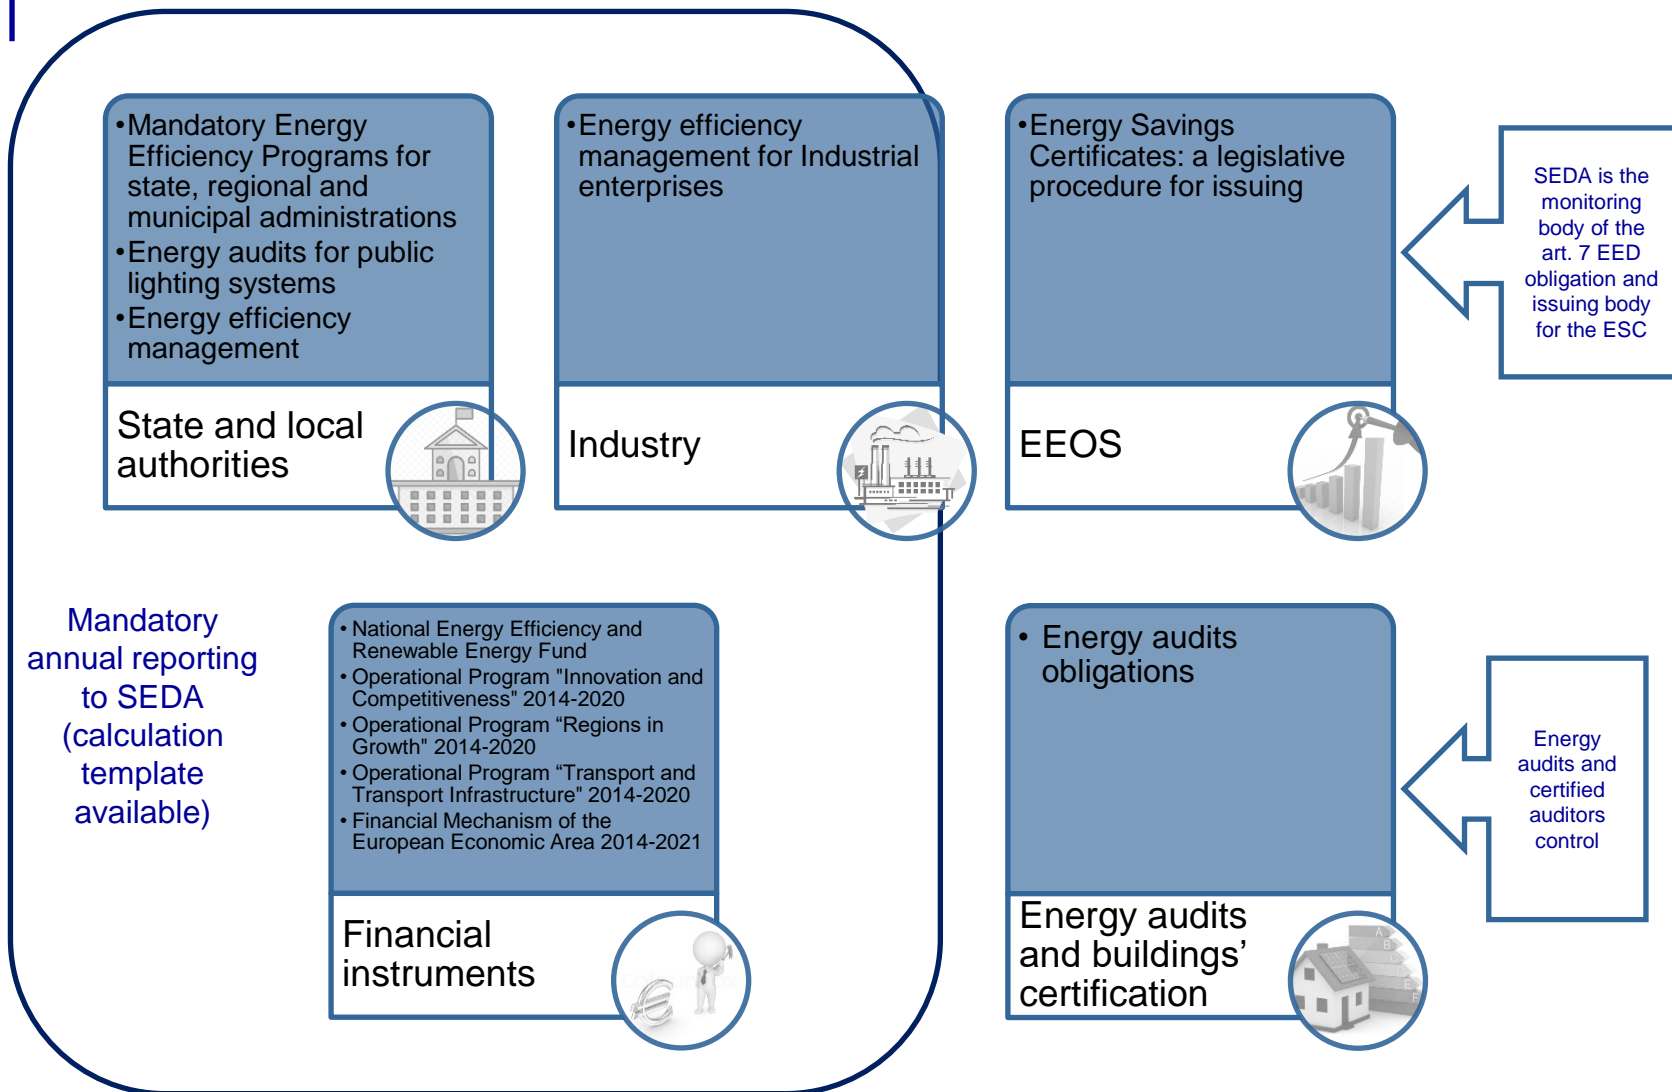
•Mandatory Energy Efficiency Programs for state, regional and municipal administrations
•Energy audits for public lighting systems
•Energy efficiency management

State and local authorities

•Energy efficiency management for Industrial enterprises

Industry

•Energy Savings Certificates: a legislative procedure for issuing

EEOS

SEDA is the monitoring body of the art. 7 EED obligation and issuing body for the ESC

Mandatory annual reporting to SEDA (calculation template available)

• National Energy Efficiency and Renewable Energy Fund
• Operational Program "Innovation and Competitiveness" 2014-2020
• Operational Program “Regions in Growth" 2014-2020
• Operational Program “Transport and Transport Infrastructure" 2014-2020
• Financial Mechanism of the European Economic Area 2014-2021

Financial instruments

• Energy audits obligations

Energy audits and buildings’ certification

Energy audits and certified auditors control